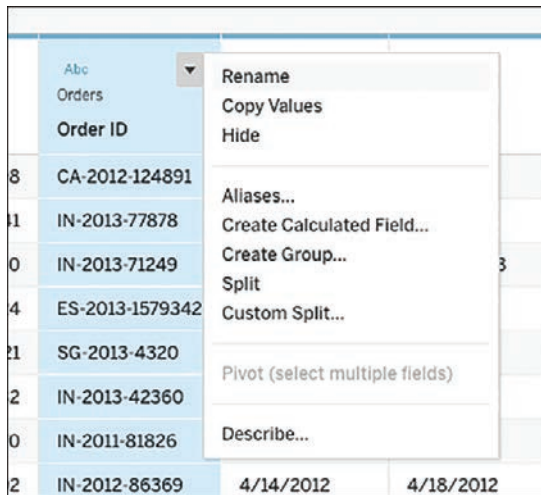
Abc
Orders
Order ID

8 CA-2012-124891
41 IN-2013-77878
0 IN-2013-71249
4 ES-2013-1579342
21 SG-2013-4320
2 IN-2013-42360
0 IN-2011-81826
2 IN-2012-86369 4/14/2012 4/18/2012

3

Rename
Copy Values
Hide

Aliases...
Create Calculated Field...
Create Group...
Split
Custom Split...

Pivot (select multiple fields)

Describe...